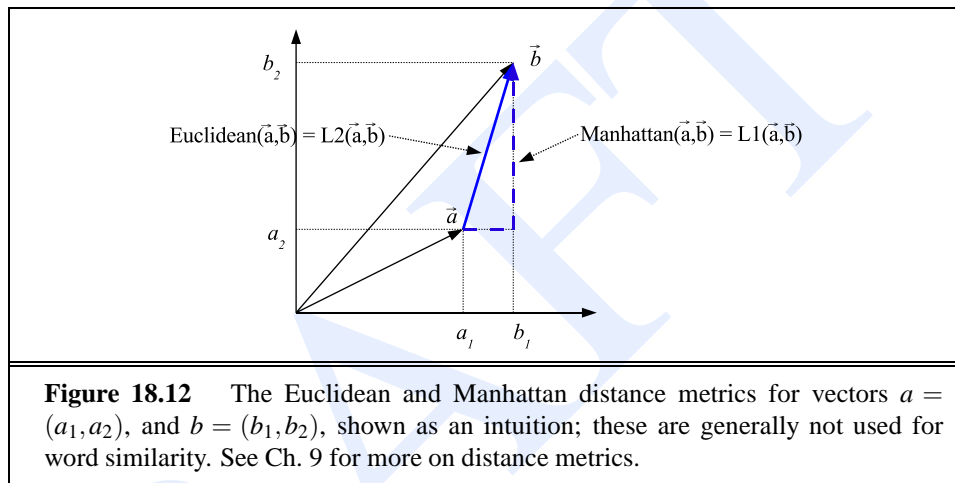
$b_2$

$\vec{b}$

Euclidean($\vec{a}$,$\vec{b}$) = L2($\vec{a}$,$\vec{b}$)

Manhattan($\vec{a}$,$\vec{b}$) = L1($\vec{a}$,$\vec{b}$)

$\vec{a}$

$a_2$

$a_1$ $b_1$

**Figure 18.12** The Euclidean and Manhattan distance metrics for vectors $a = (a_1, a_2)$, and $b = (b_1, b_2)$, shown as an intuition; these are generally not used for word similarity. See Ch. 9 for more on distance metrics.